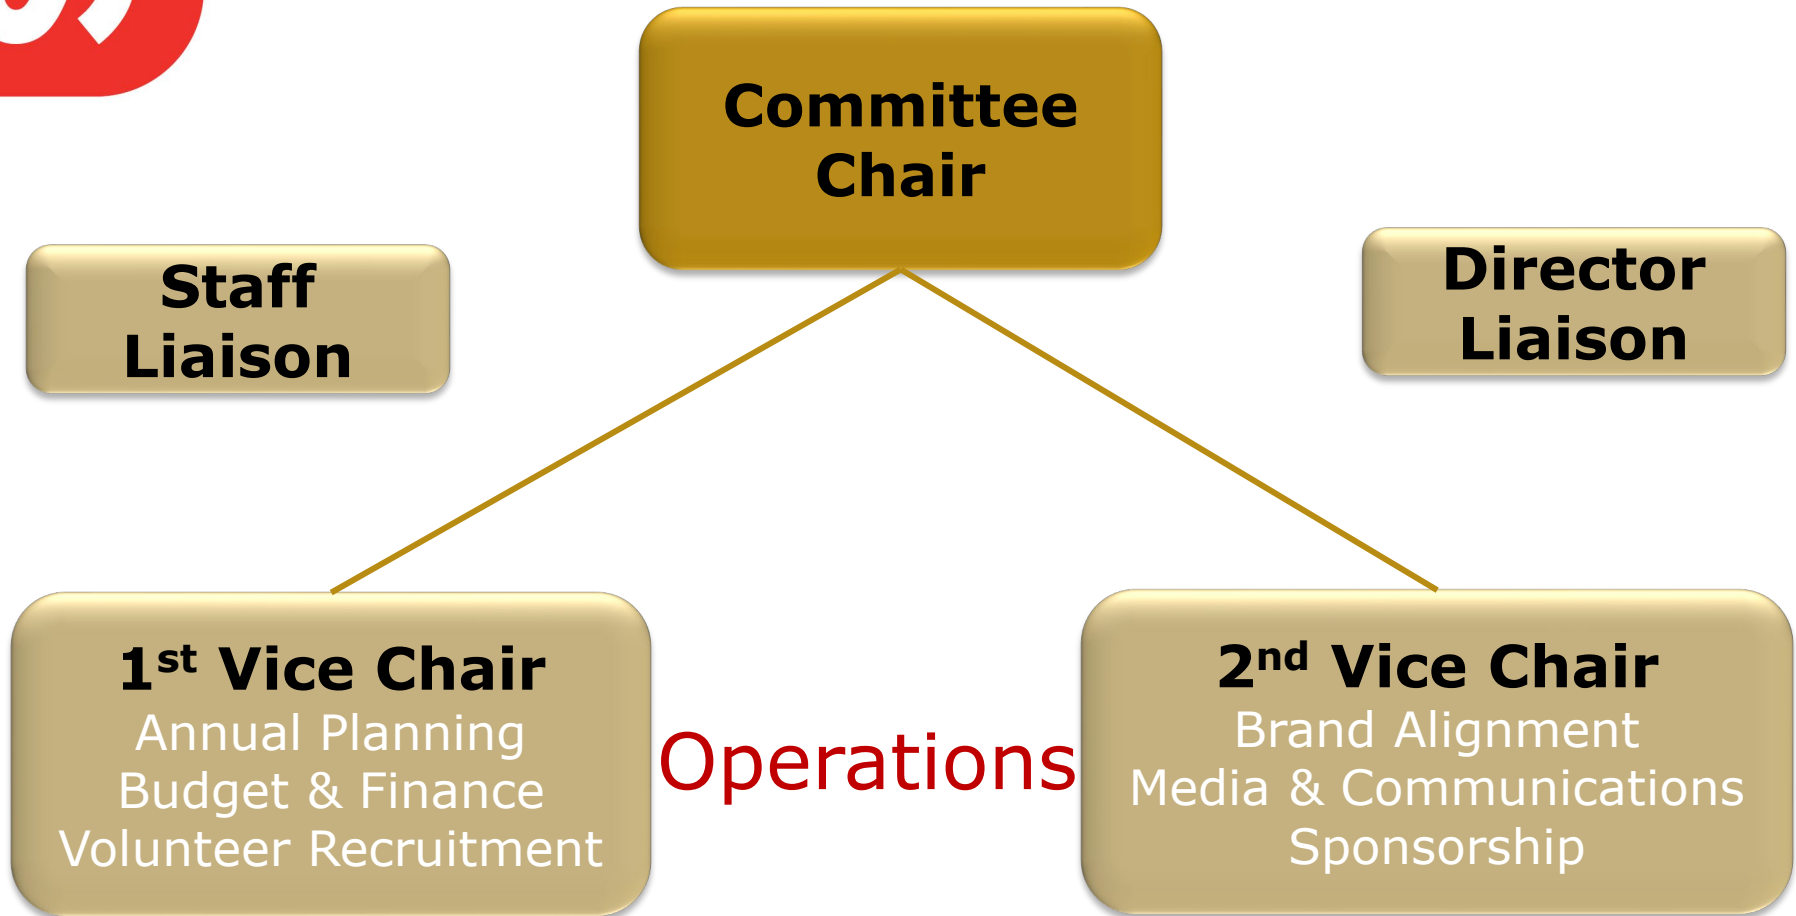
Committee Chair

Staff Liaison

Director Liaison

1$^{st}$ Vice Chair
Annual Planning
Budget & Finance
Volunteer Recruitment

Operations

2$^{nd}$ Vice Chair
Brand Alignment
Media & Communications
Sponsorship